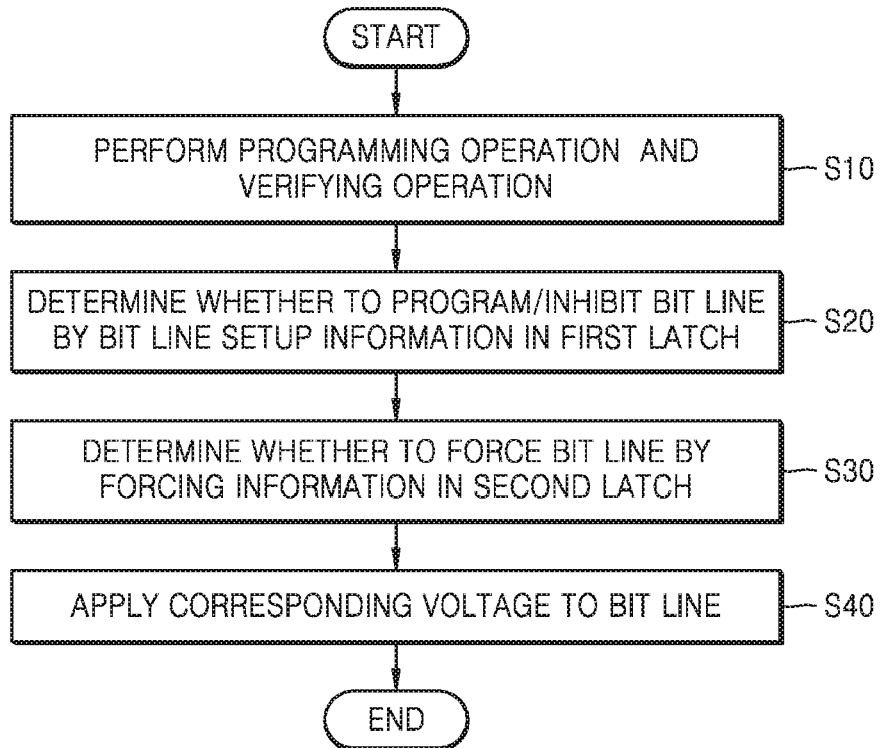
START

PERFORM PROGRAMMING OPERATION AND VERIFYING OPERATION

S10

DETERMINE WHETHER TO PROGRAM/INHIBIT BIT LINE BY BIT LINE SETUP INFORMATION IN FIRST LATCH

S20

DETERMINE WHETHER TO FORCE BIT LINE BY FORCING INFORMATION IN SECOND LATCH

S30

APPLY CORRESPONDING VOLTAGE TO BIT LINE

S40

END